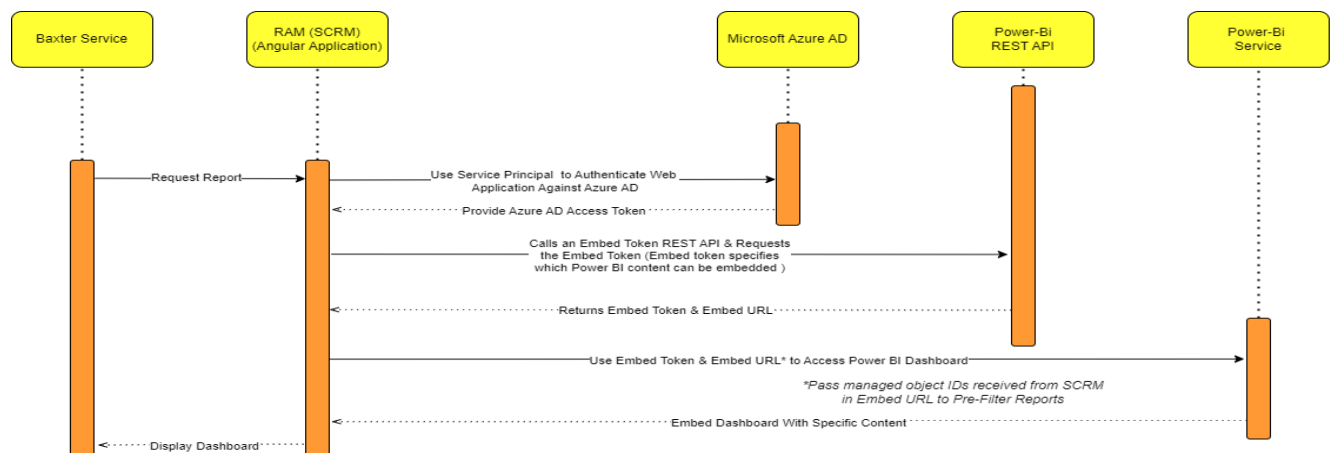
Baxter Service

RAM (SCRM)
(Angular Application)

Microsoft Azure AD

Power-Bi
REST API

Power-Bi
Service

Request Report

Use Service Principal to Authenticate Web Application Against Azure AD

Provide Azure AD Access Token

Calls an Embed Token REST API & Requests the Embed Token (Embed token specifies which Power BI content can be embedded )

Returns Embed Token & Embed URL

Use Embed Token & Embed URL* to Access Power BI Dashboard

*Pass managed object IDs received from SCRM in Embed URL to Pre-Filter Reports

Embed Dashboard With Specific Content

Display Dashboard